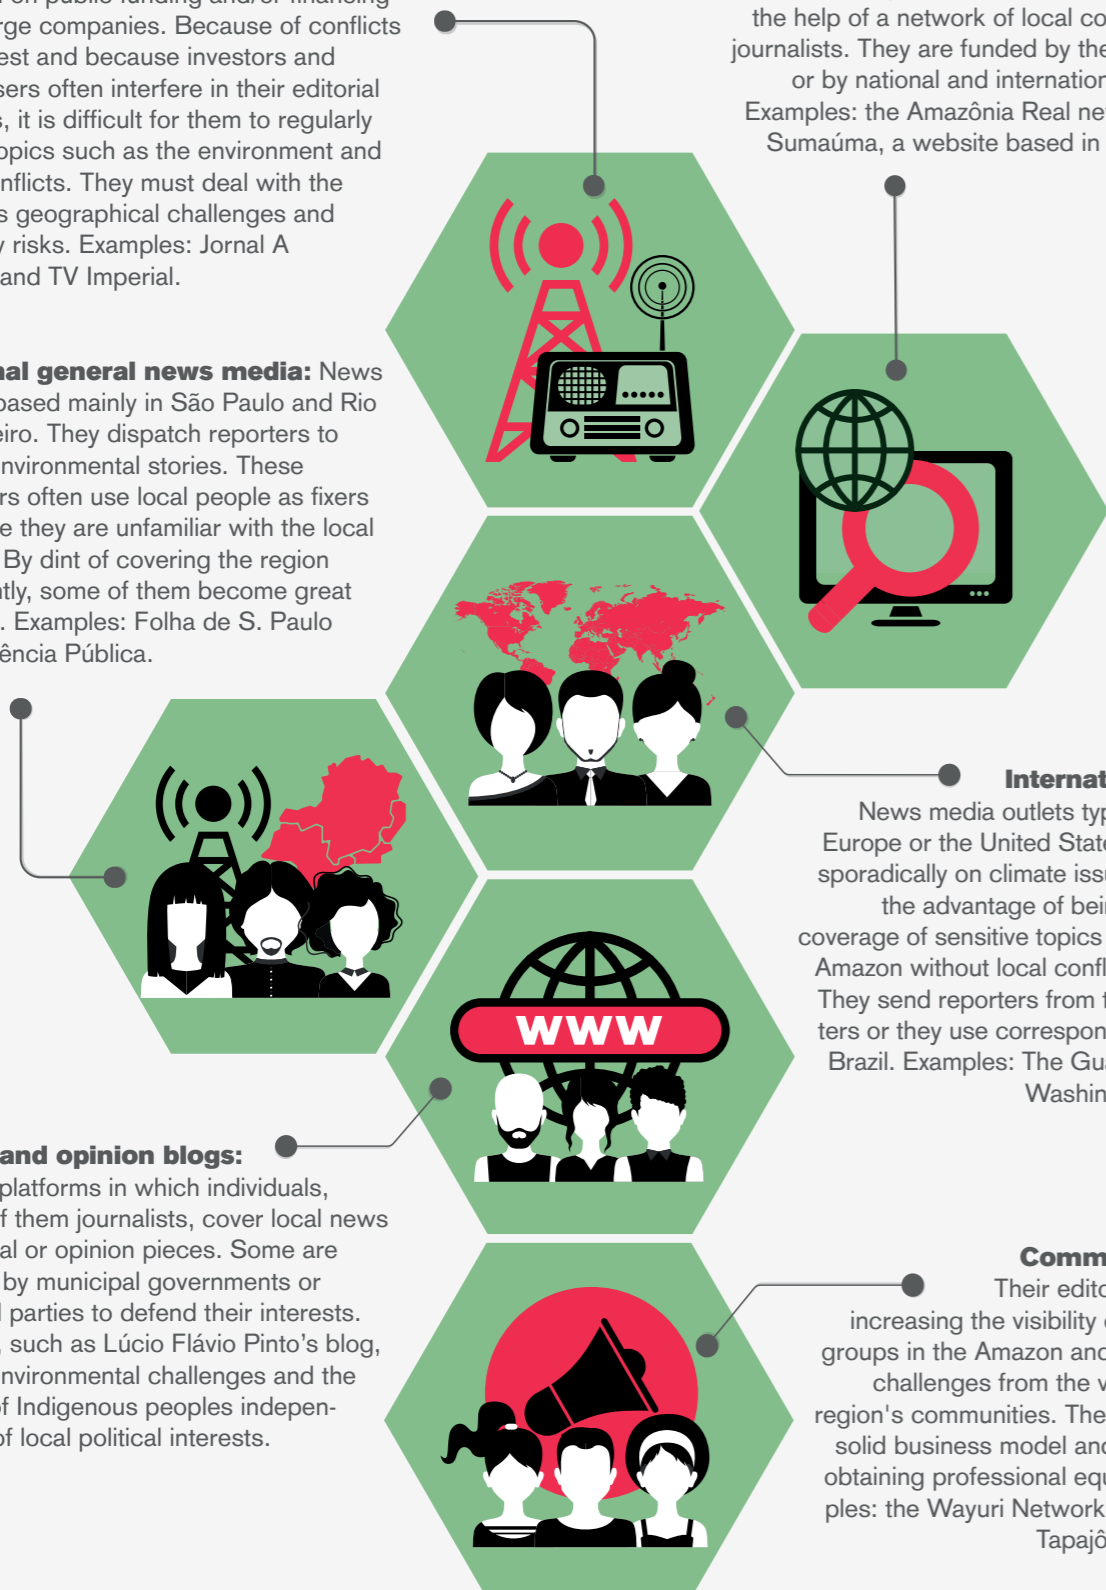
rge companies. Because of conflicts est and because investors and sers often interfere in their editorial , it is difficult for them to regularly opics such as the environment and nflicts. They must deal with the s geographical challenges and risks. Examples: Jornal A and TV Imperial.

al general news media: News based mainly in São Paulo and Rio eiro. They dispatch reporters to nvironmental stories. These rs often use local people as fixers e they are unfamiliar with the local By dint of covering the region tly, some of them become great . Examples: Folha de S. Paulo ência Pública.

and opinion blogs: platforms in which individuals, f them journalists, cover local news al or opinion pieces. Some are by municipal governments or parties to defend their interests. such as Lúcio Flávio Pinto's blog, nvironmental challenges and the f Indigenous peoples independ of local political interests.

the help of a network of local co journalists. They are funded by the or by national and internation Examples: the Amazônia Real ne Sumaúma, a website based in

Internat
News media outlets typ Europe or the United State sporadically on climate issu the advantage of bei coverage of sensitive topics Amazon without local confl They send reporters from t ters or they use correspon Brazil. Examples: The Gu Washin

WWW

Comm
Their edito increasing the visibility groups in the Amazon and challenges from the v region's communities. The solid business model and obtaining professional equ ples: the Wayuri Network Tapajô